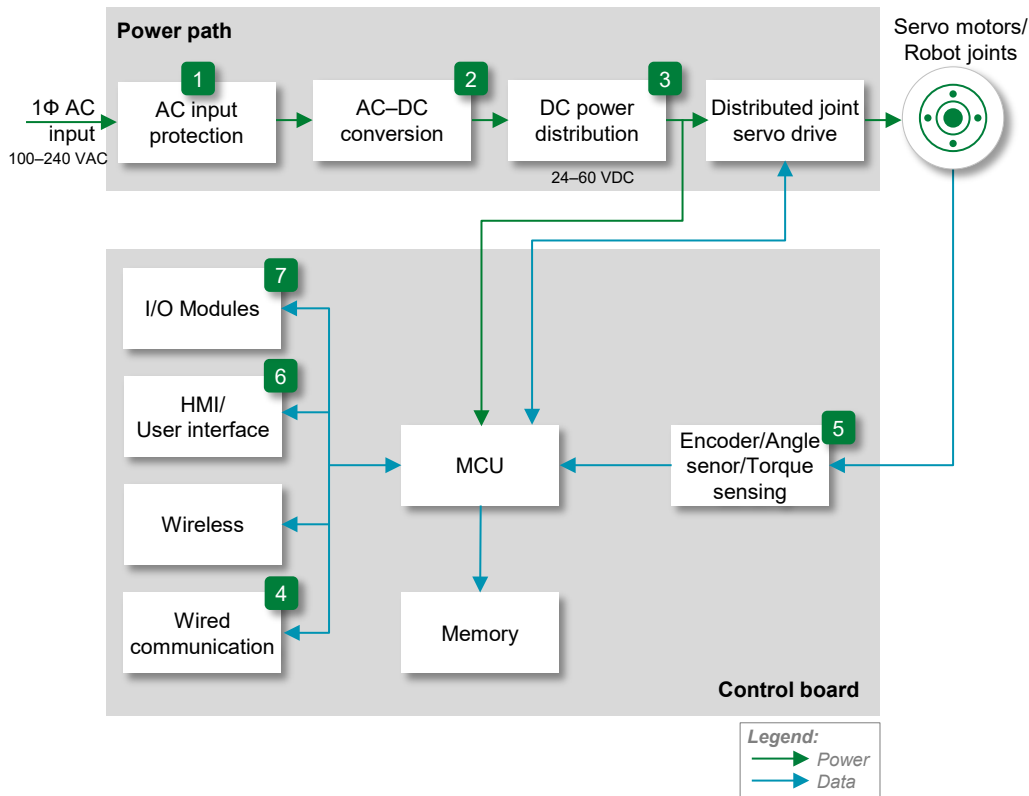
Power path

1Φ AC input
100–240 VAC

1
AC input protection

2
AC–DC conversion

3
DC power distribution
24–60 VDC

Distributed joint servo drive

Servo motors/ Robot joints

7
I/O Modules

6
HMI/ User interface

Wireless

4
Wired communication

MCU

5
Encoder/Angle senor/Torque sensing

Memory

Control board

Legend:
Power
Data